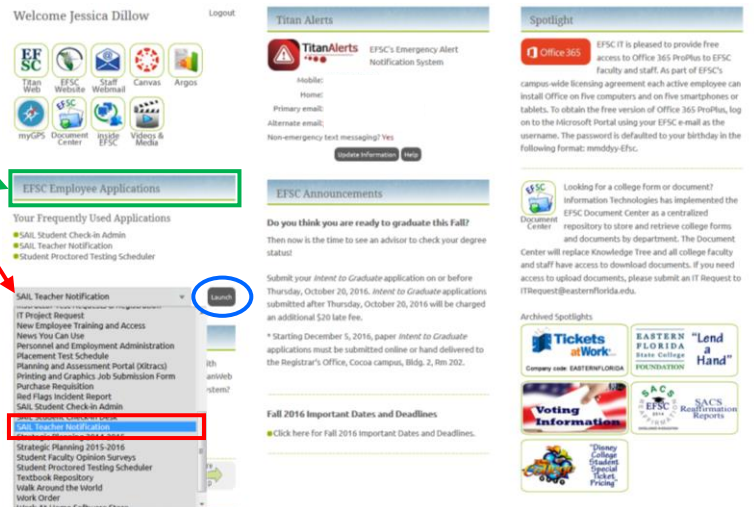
Welcome Jessica Dillow

Logout

EFSC Titan Web
EFSC Website
Staff Webmail
Canvas
Argos
myGPS
EFSC Document Center
inside EFSC
Videos & Media

EFSC Employee Applications

Your Frequently Used Applications

SAIL Student Check-in Admin
SAIL Teacher Notification
Student Proctored Testing Scheduler

SAIL Teacher Notification

Launch

IT Project Request
New Employee Training and Access
News You Can Use
Personnel and Employment Administration
Placement Test Schedule
Planning and Assessment Portal (Xitracs)
Printing and Graphics Job Submission Form
Purchase Requisition
Red Flags Incident Report
SAIL Student Check-in Admin
SAIL Teacher Notification
Strategic Planning 2015-2016
Student Faculty Opinion Surveys
Student Proctored Testing Scheduler
Textbook Repository
Walk Around the World
Work Order

Titan Alerts

TitanAlerts

EFSC's Emergency Alert Notification System

Mobile:
Home:
Primary email:
Alternate email:
Non-emergency text messaging? Yes

Update Information
Help

EFSC Announcements

Do you think you are ready to graduate this Fall?

Then now is the time to see an advisor to check your degree status!

Submit your Intent to Graduate application on or before Thursday, October 20, 2016. Intent to Graduate applications submitted after Thursday, October 20, 2016 will be charged an additional $20 late fee.

* Starting December 5, 2016, paper Intent to Graduate applications must be submitted online or hand delivered to the Registrar's Office, Cocoa campus, Bldg. 2, Rm 202.

Fall 2016 Important Dates and Deadlines

Click here for Fall 2016 Important Dates and Deadlines.

Spotlight

Office 365

EFSC IT is pleased to provide free access to Office 365 ProPlus to EFSC faculty and staff. As part of EFSC's campus-wide licensing agreement each active employee can install Office on five computers and on five smartphones or tablets. To obtain the free version of Office 365 ProPlus, log on to the Microsoft Portal using your EFSC e-mail as the username. The password is defaulted to your birthday in the following format: mmddyy-Efsc.

EFSC Document Center

Looking for a college form or document? Information Technologies has implemented the EFSC Document Center as a centralized repository to store and retrieve college forms and documents by department. The Document Center will replace Knowledge Tree and all college faculty and staff have access to download documents. If you need access to upload documents, please submit an IT Request to ITRequest@easternflorida.edu.

Archived Spotlights

Tickets atWork
Company code: EASTERNFLORIDA

EASTERN FLORIDA State College FOUNDATION
"Lend a Hand"

Voting Information

SACS EFSC 2016
SACS Reaffirmation Reports

"Disney College Student Special Ticket Pricing"